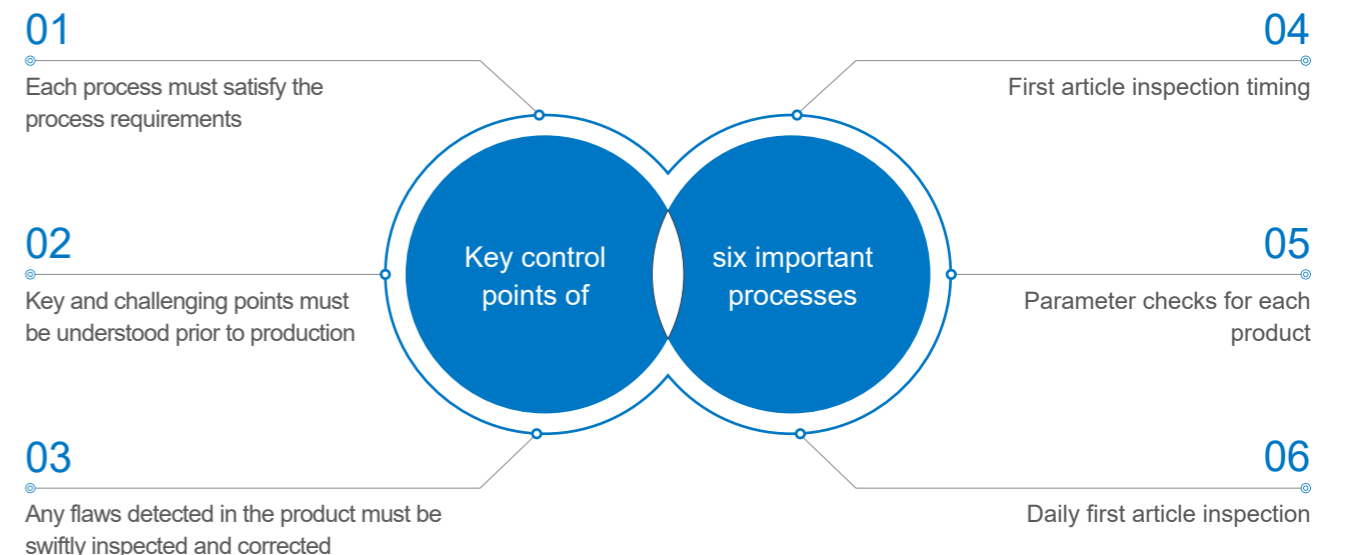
01

Each process must satisfy the process requirements

02

Key and challenging points must be understood prior to production

03

Any flaws detected in the product must be swiftly inspected and corrected

Key control points of

six important processes

04

First article inspection timing

05

Parameter checks for each product

06

Daily first article inspection